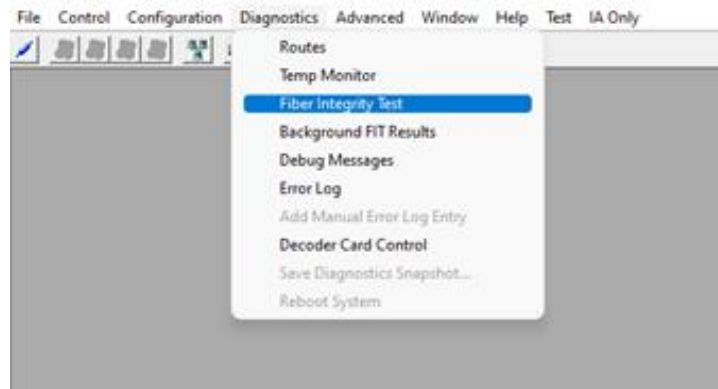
File Control Configuration Diagnostics Advanced Window Help Test IA Only

Routes
Temp Monitor
Fiber Integrity Test
Background FIT Results
Debug Messages
Error Log
Add Manual Error Log Entry
Decoder Card Control
Save Diagnostics Snapshot...
Reboot System